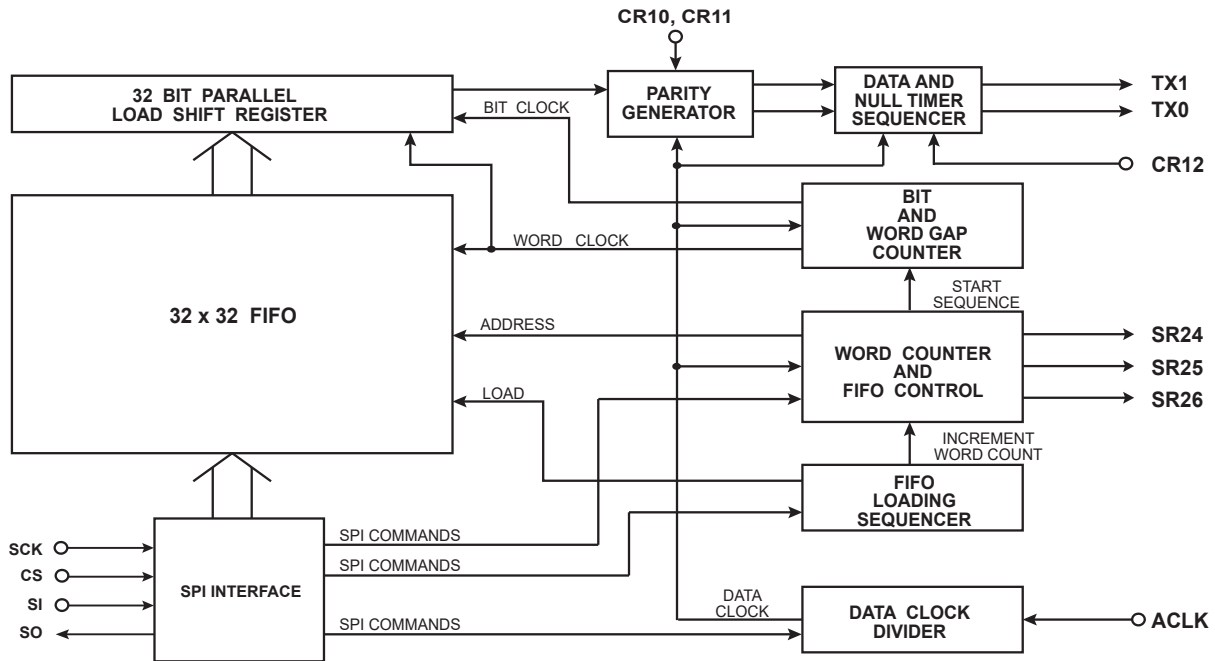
CR10, CR11

32 BIT PARALLEL LOAD SHIFT REGISTER

BIT CLOCK

PARITY GENERATOR

DATA AND NULL TIMER SEQUENCER

TX1

TX0

CR12

BIT AND WORD GAP COUNTER

WORD CLOCK

32 x 32 FIFO

START SEQUENCE

ADDRESS

WORD COUNTER AND FIFO CONTROL

SR24

SR25

SR26

LOAD

INCREMENT WORD COUNT

FIFO LOADING SEQUENCER

SPI COMMANDS

SPI COMMANDS

SCK

CS

SI

SO

SPI INTERFACE

SPI COMMANDS

DATA CLOCK

DATA CLOCK DIVIDER

ACLK